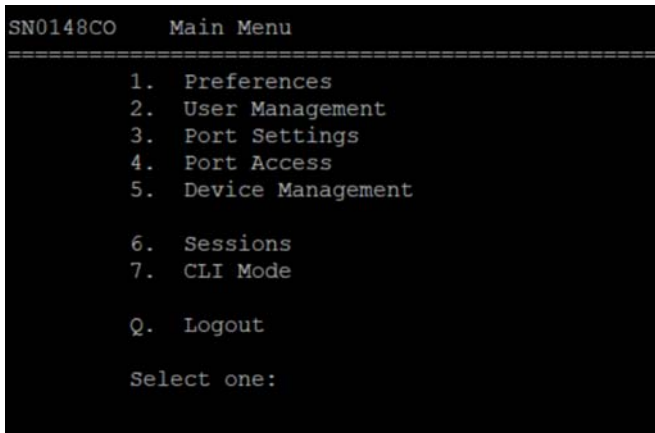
SN0148CO Main Menu

===============================================

1. Preferences
2. User Management
3. Port Settings
4. Port Access
5. Device Management

6. Sessions
7. CLI Mode

Q. Logout

Select one: